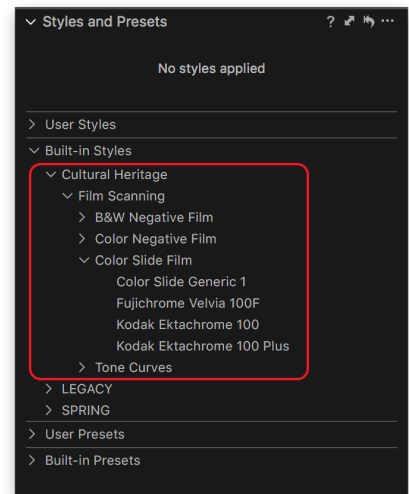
Styles and Presets ? ···

No styles applied

User Styles
Built-in Styles
Cultural Heritage
Film Scanning
B&W Negative Film
Color Negative Film
Color Slide Film
Color Slide Generic 1
Fujichrome Velvia 100F
Kodak Ektachrome 100
Kodak Ektachrome 100 Plus
Tone Curves
LEGACY
SPRING
User Presets
Built-in Presets